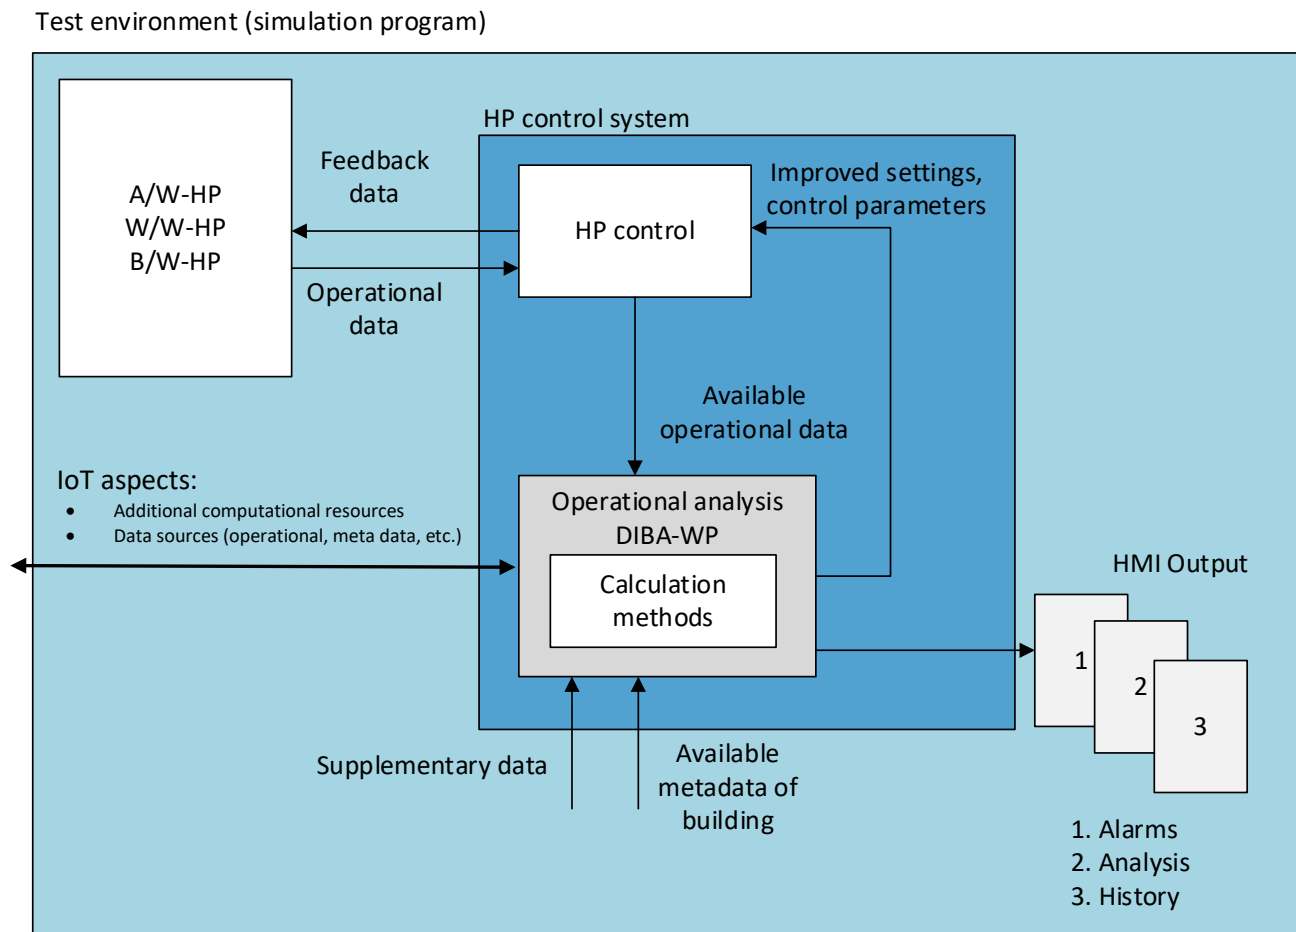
Test environment (simulation program)

A/W-HP
W/W-HP
B/W-HP

Feedback data

Operational data

HP control system

HP control

Improved settings, control parameters

Available operational data

IoT aspects:
• Additional computational resources
• Data sources (operational, meta data, etc.)

Operational analysis DIBA-WP

Calculation methods

HMI Output

1
2
3

Supplementary data

Available metadata of building

1. Alarms
2. Analysis
3. History